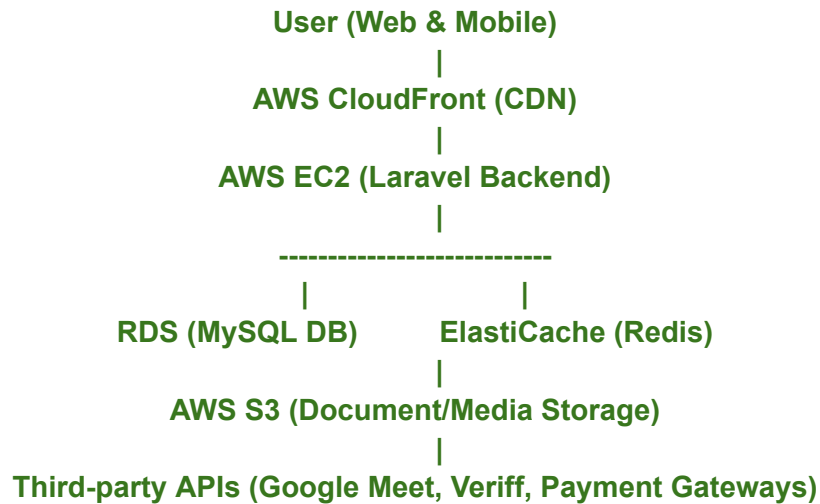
User (Web & Mobile)
|
AWS CloudFront (CDN)
|
AWS EC2 (Laravel Backend)
|
----------------------------
| |
RDS (MySQL DB) ElastiCache (Redis)
|
AWS S3 (Document/Media Storage)
|
Third-party APIs (Google Meet, Veriff, Payment Gateways)